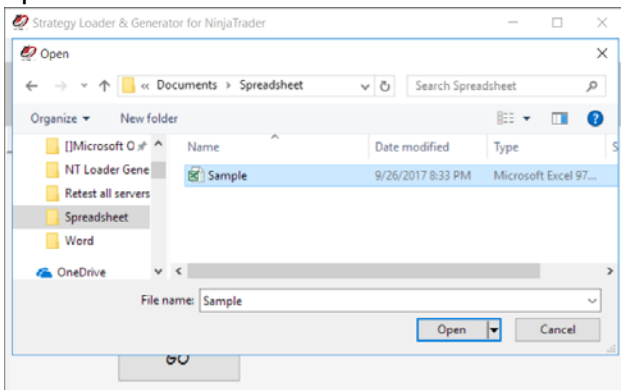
Strategy Loader & Generator for NinjaTrader

Open

« Documents › Spreadsheet

Search Spreadsheet

Organize ▾

New folder

[]Microsoft O

NT Loader Gene

Retest all servers

Spreadsheet

Word

OneDrive

| Name | Date modified | Type |
|---|---|---|
| Sample | 9/26/2017 8:33 PM | Microsoft Excel 97... |

File name: Sample

Open

Cancel

GO